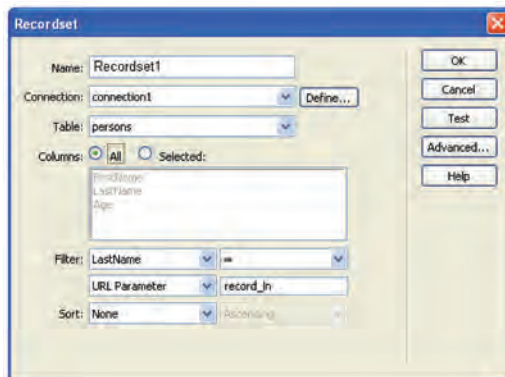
Recordset

Name: Recordset1

Connection: connection1 Define...

Table: persons

Columns: All Selected:

FirstName
LastName
Age

Filter: LastName =

URL Parameter record_ln

Sort: None Ascending

OK

Cancel

Test

Advanced...

Help